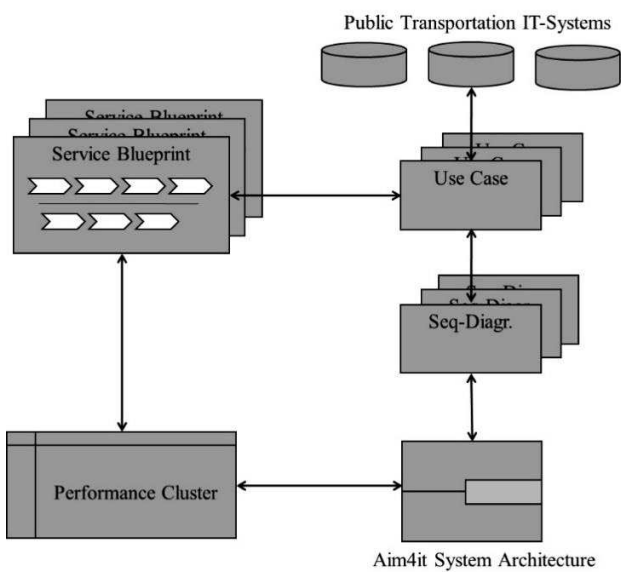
Public Transportation IT-Systems

Service Blueprint

Service Blueprint

Service Blueprint

Use Case

Use Case

Use Case

Seq-Diagr.

Seq-Diagr.

Seq-Diagr.

Performance Cluster

Aim4it System Architecture